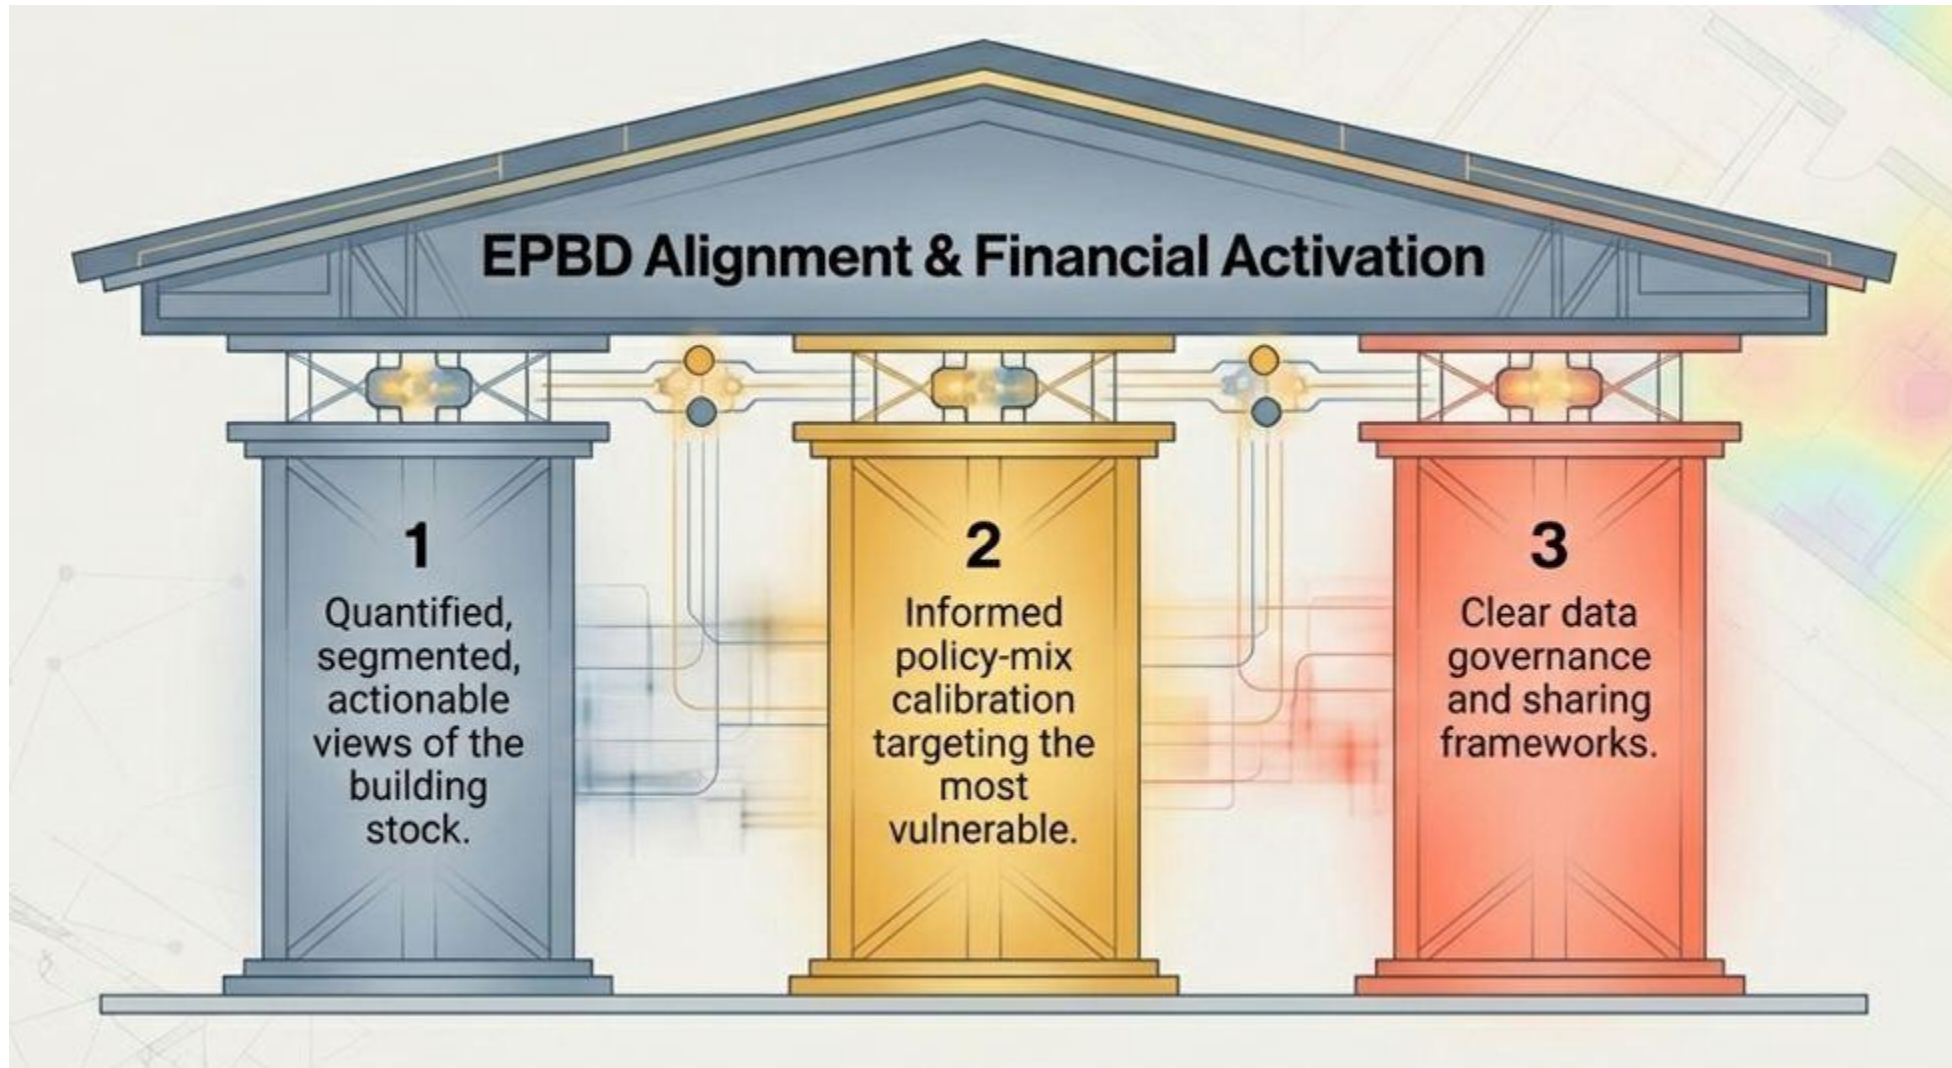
EPBD Alignment & Financial Activation

1

Quantified, segmented, actionable views of the building stock.

2

Informed policy-mix calibration targeting the most vulnerable.

3

Clear data governance and sharing frameworks.